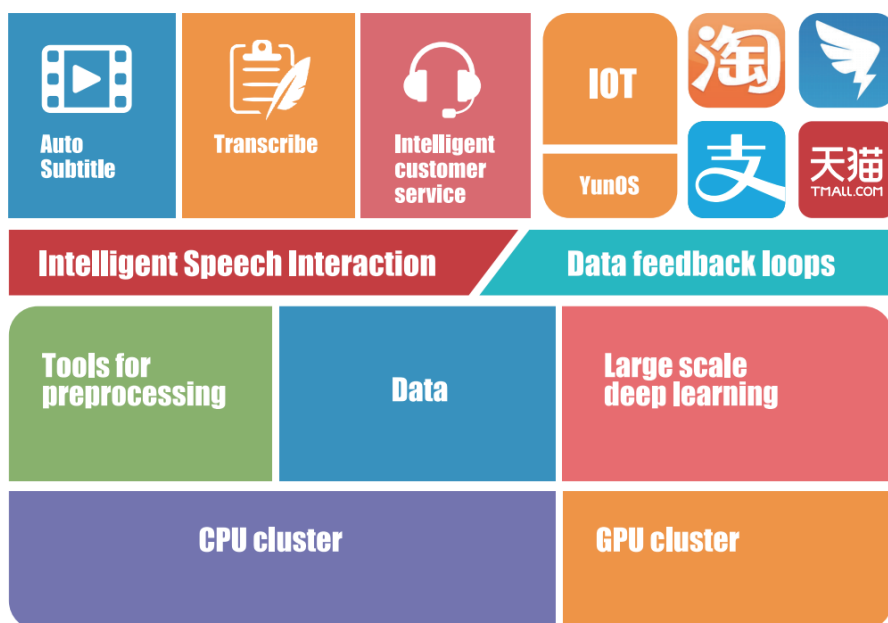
Auto Subtitle

Transcribe

Intelligent customer service

IOT

YunOS

淘

支

天猫 TMALL.COM

Intelligent Speech Interaction

Data feedback loops

Tools for preprocessing

Data

Large scale deep learning

CPU cluster

GPU cluster